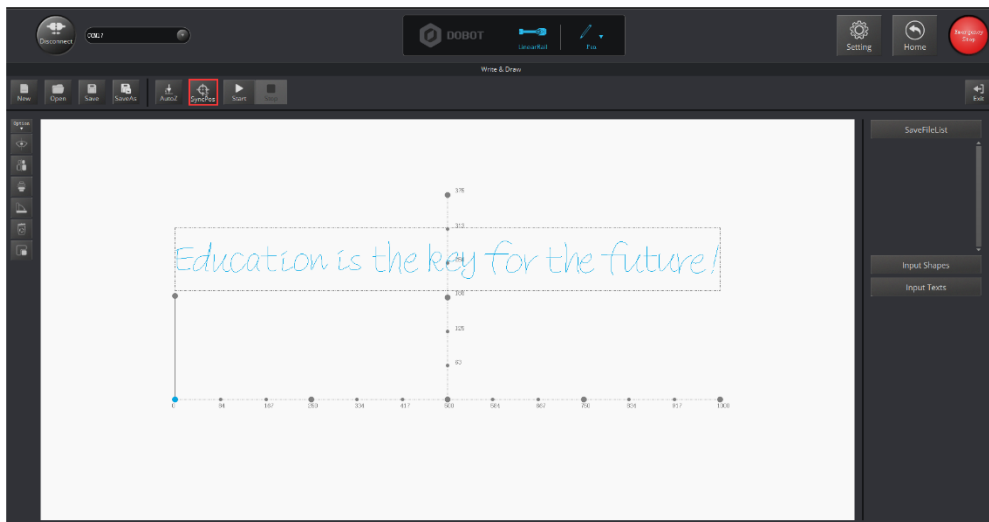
Disconnect
COM7
DOBOT
LinearRail
Pen
Setting
Home
Emergency Stop
Write & Draw
New
Open
Save
SaveAs
AutoZ
SyncPos
Start
Stop
Exit
Special
SaveFileList
Input Shapes
Input Texts
Education is the key for the future!
375
312
208
125
62
0
84
167
250
334
417
500
584
667
750
834
917
1000